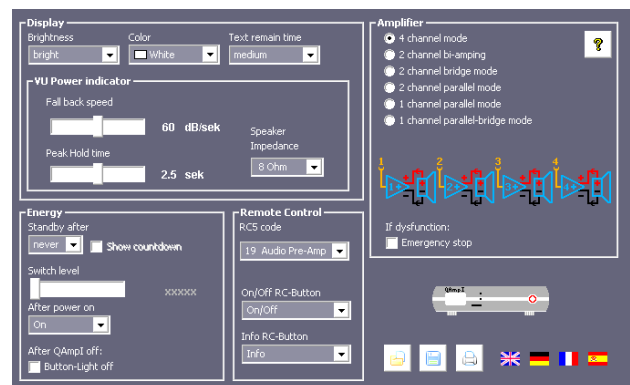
Display
Brightness
bright
Color
White
Text remain time
medium

VU Power indicator
Fall back speed
60 dB/sek
Peak Hold time
2.5 sek
Speaker Impedance
8 Ohm

Energy
Standby after
never
Show countdown
Switch level
XXXXX
After power on
On
After QAmpI off:
Button-Light off

Remote Control
RC5 code
19 Audio Pre-Amp
On/Off RC-Button
On/Off
Info RC-Button
Info

Amplifier
4 channel mode
2 channel bi-amping
2 channel bridge mode
2 channel parallel mode
1 channel parallel mode
1 channel parallel-bridge mode
?
1
2
3
4
If dysfunction:
Emergency stop

QAmpI